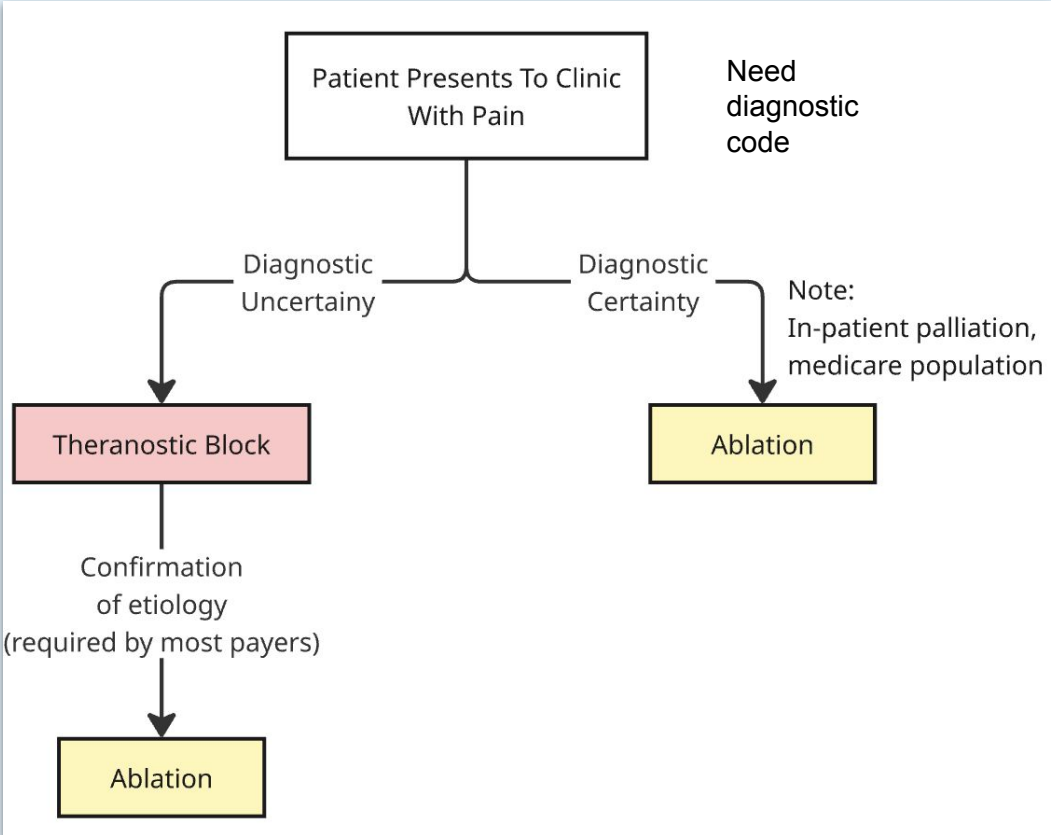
Patient Presents To Clinic With Pain

Need diagnostic code

Diagnostic Uncertainy

Diagnostic Certainty

Note: In-patient palliation, medicare population

Theranostic Block

Ablation

Confirmation of etiology (required by most payers)

Ablation